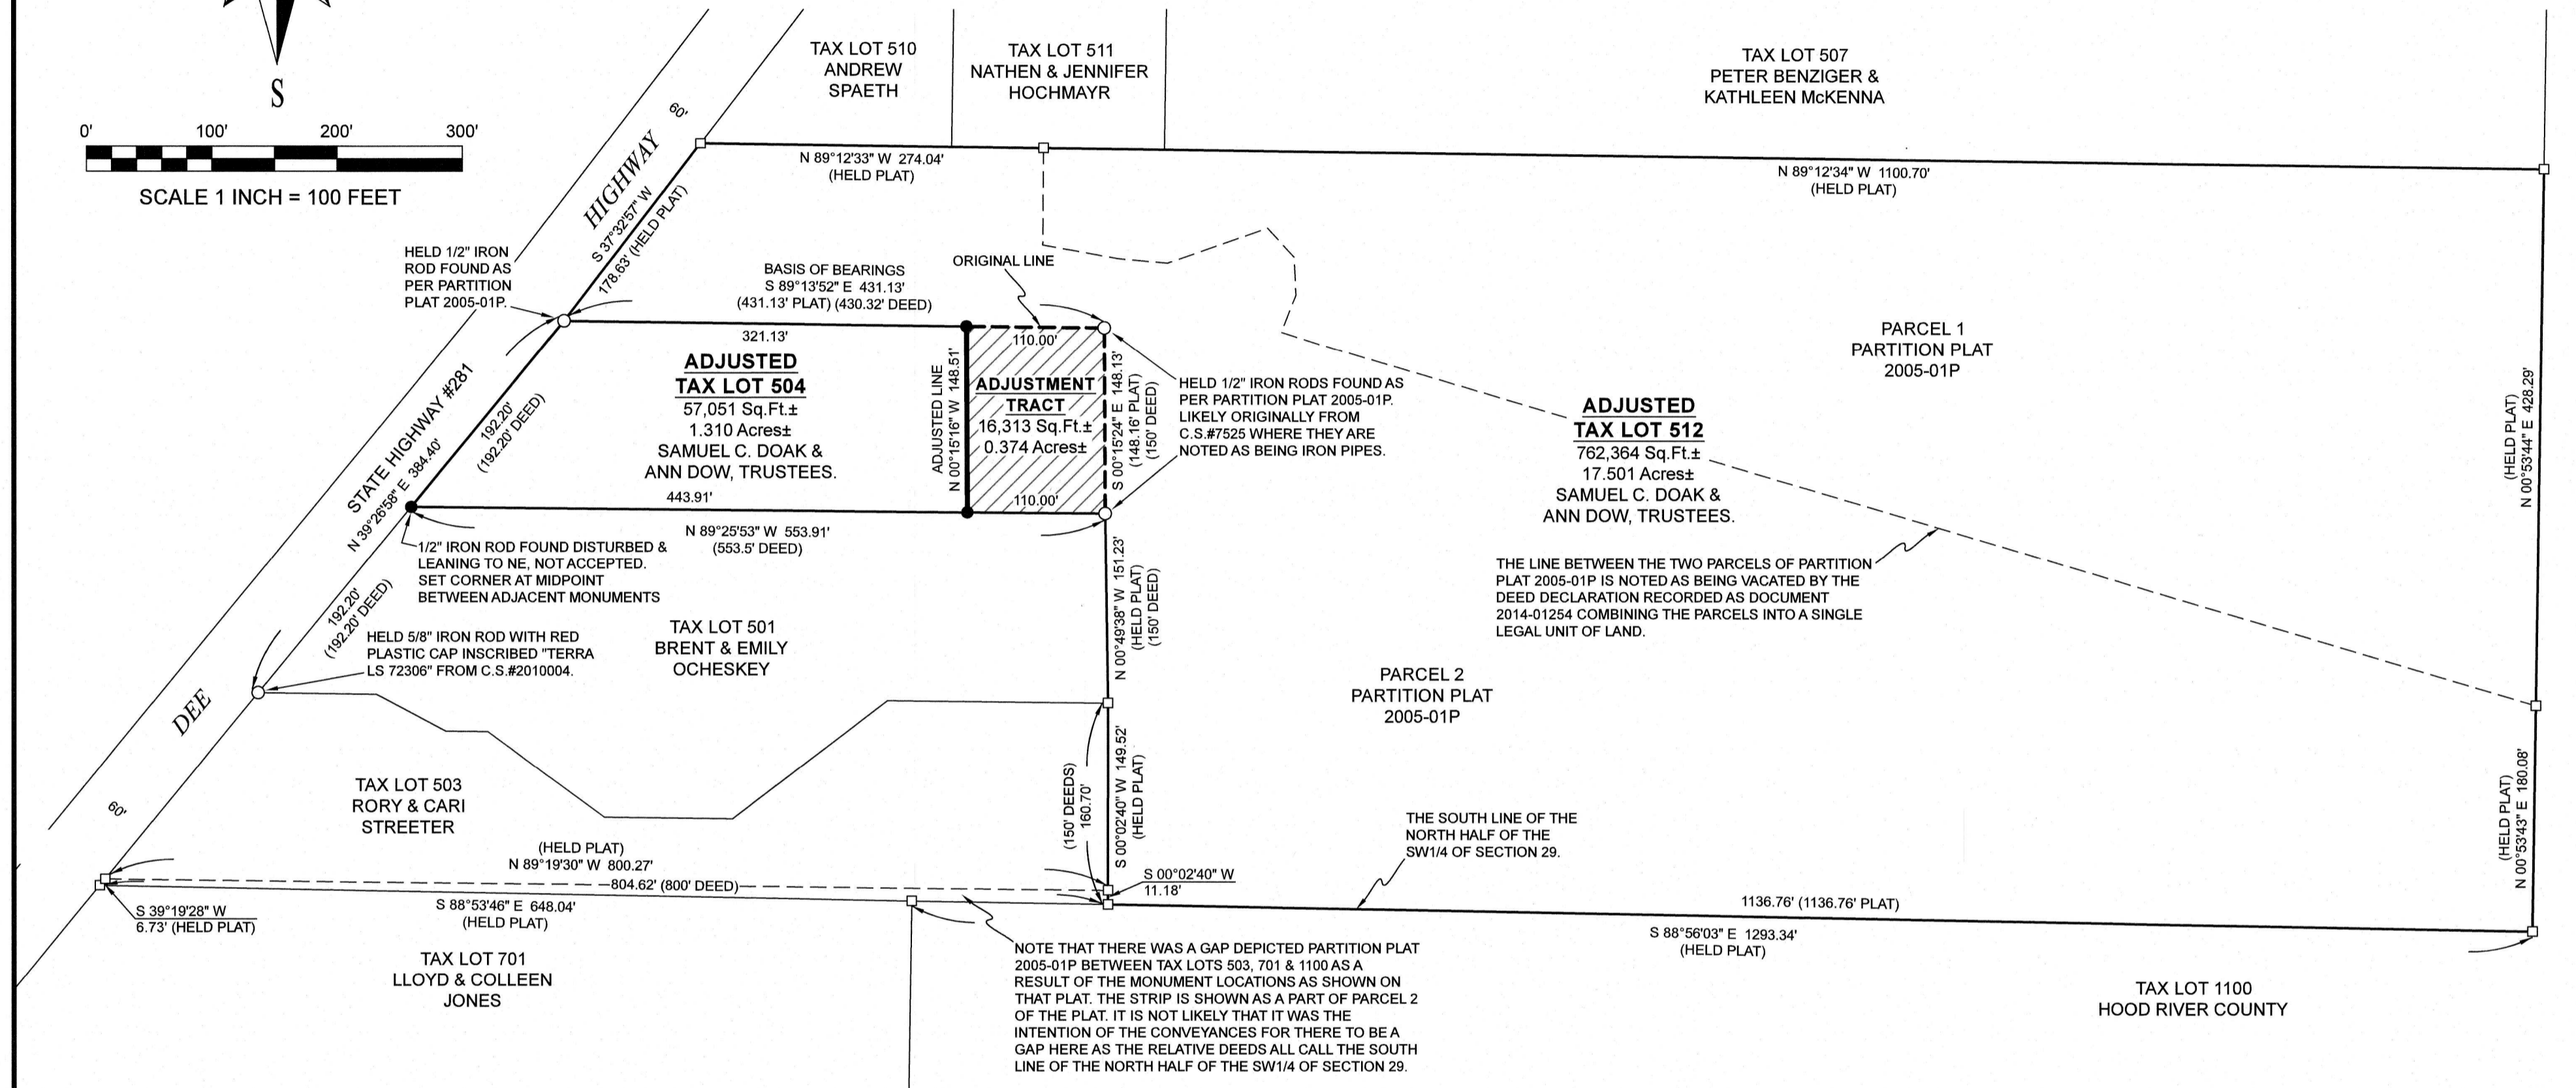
S

0' 100' 200' 300'

SCALE 1 INCH = 100 FEET

TAX LOT 510
ANDREW
SPAETH

TAX LOT 511
NATHEN & JENNIFER
HOCHMAYR

TAX LOT 507
PETER BENZIGER &
KATHLEEN McKENNA

HIGHWAY

60'

S 37°32'57" W
178.63' (HELD PLAT)

N 89°12'33" W 274.04'
(HELD PLAT)

N 89°12'34" W 1100.70'
(HELD PLAT)

HELD 1/2" IRON ROD FOUND AS PER PARTITION PLAT 2005-01P.

BASIS OF BEARINGS
S 89°13'52" E 431.13'
(431.13' PLAT) (430.32' DEED)

ORIGINAL LINE

321.13'

110.00'

ADJUSTED
TAX LOT 504
57,051 Sq.Ft.±
1.310 Acres±
SAMUEL C. DOAK &
ANN DOW, TRUSTEES.

ADJUSTED LINE
N 00°15'16" W 148.51'

ADJUSTMENT
TRACT
16,313 Sq.Ft.±
0.374 Acres±

S 00°15'24" E 148.13'
(148.16' PLAT)
(150' DEED)

HELD 1/2" IRON RODS FOUND AS PER PARTITION PLAT 2005-01P. LIKELY ORIGINALLY FROM C.S.#7525 WHERE THEY ARE NOTED AS BEING IRON PIPES.

PARCEL 1
PARTITION PLAT
2005-01P

ADJUSTED
TAX LOT 512
762,364 Sq.Ft.±
17.501 Acres±
SAMUEL C. DOAK &
ANN DOW, TRUSTEES.

(HELD PLAT)
N 00°53'44" E 428.29'

STATE HIGHWAY #281
N 39°26'58" E 384.40'

192.20'
(192.20' DEED)

443.91'

110.00'

N 89°25'53" W 553.91'
(553.5' DEED)

1/2" IRON ROD FOUND DISTURBED & LEANING TO NE, NOT ACCEPTED. SET CORNER AT MIDPOINT BETWEEN ADJACENT MONUMENTS

N 00°49'38" W 151.23'
(HELD PLAT)
(150' DEED)

THE LINE BETWEEN THE TWO PARCELS OF PARTITION PLAT 2005-01P IS NOTED AS BEING VACATED BY THE DEED DECLARATION RECORDED AS DOCUMENT 2014-01254 COMBINING THE PARCELS INTO A SINGLE LEGAL UNIT OF LAND.

192.20'
(192.20' DEED)

HELD 5/8" IRON ROD WITH RED PLASTIC CAP INSCRIBED "TERRA LS 72306" FROM C.S.#2010004.

TAX LOT 501
BRENT & EMILY
OCHESKEY

PARCEL 2
PARTITION PLAT
2005-01P

DEE

TAX LOT 503
RORY & CARI
STREETER

(150' DEEDS)
160.70'

S 00°02'40" W 149.52'
(HELD PLAT)

60'

(HELD PLAT)
N 89°19'30" W 800.27'
804.62' (800' DEED)

THE SOUTH LINE OF THE NORTH HALF OF THE SW1/4 OF SECTION 29.

S 00°02'40" W
11.18'

(HELD PLAT)
N 00°53'43" E 180.08'

S 39°19'28" W
6.73' (HELD PLAT)

S 88°53'46" E 648.04'
(HELD PLAT)

1136.76' (1136.76' PLAT)

S 88°56'03" E 1293.34'
(HELD PLAT)

TAX LOT 701
LLOYD & COLLEEN
JONES

NOTE THAT THERE WAS A GAP DEPICTED PARTITION PLAT 2005-01P BETWEEN TAX LOTS 503, 701 & 1100 AS A RESULT OF THE MONUMENT LOCATIONS AS SHOWN ON THAT PLAT. THE STRIP IS SHOWN AS A PART OF PARCEL 2 OF THE PLAT. IT IS NOT LIKELY THAT IT WAS THE INTENTION OF THE CONVEYANCES FOR THERE TO BE A GAP HERE AS THE RELATIVE DEEDS ALL CALL THE SOUTH LINE OF THE NORTH HALF OF THE SW1/4 OF SECTION 29.

TAX LOT 1100
HOOD RIVER COUNTY